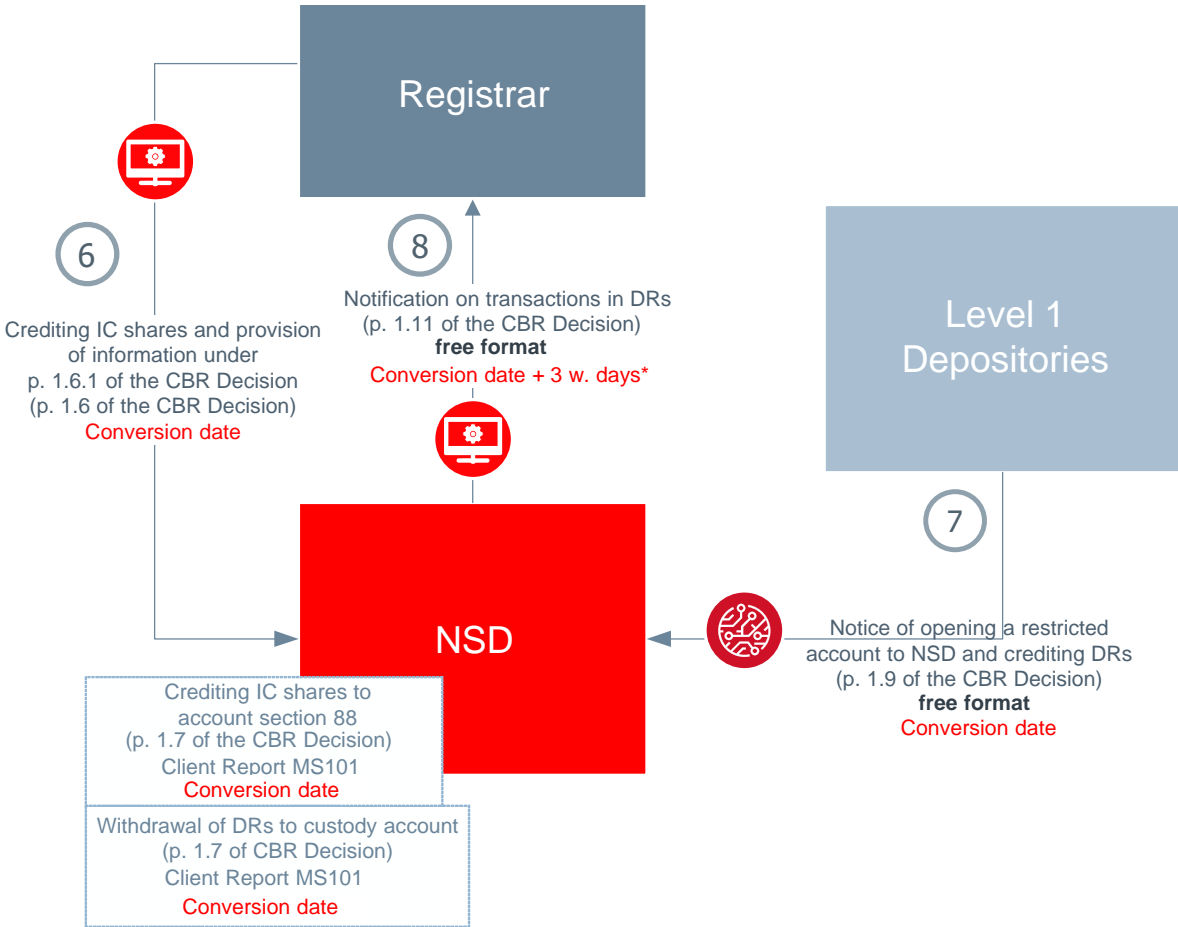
Registrar

6

Crediting IC shares and provision of information under p. 1.6.1 of the CBR Decision (p. 1.6 of the CBR Decision)
Conversion date

8

Notification on transactions in DRs (p. 1.11 of the CBR Decision)
**free format**
Conversion date + 3 w. days*

Level 1 Depositories

7

Notice of opening a restricted account to NSD and crediting DRs (p. 1.9 of the CBR Decision)
**free format**
Conversion date

NSD

Crediting IC shares to account section 88 (p. 1.7 of the CBR Decision)
Client Report MS101
Conversion date

Withdrawal of DRs to custody account (p. 1.7 of CBR Decision)
Client Report MS101
Conversion date